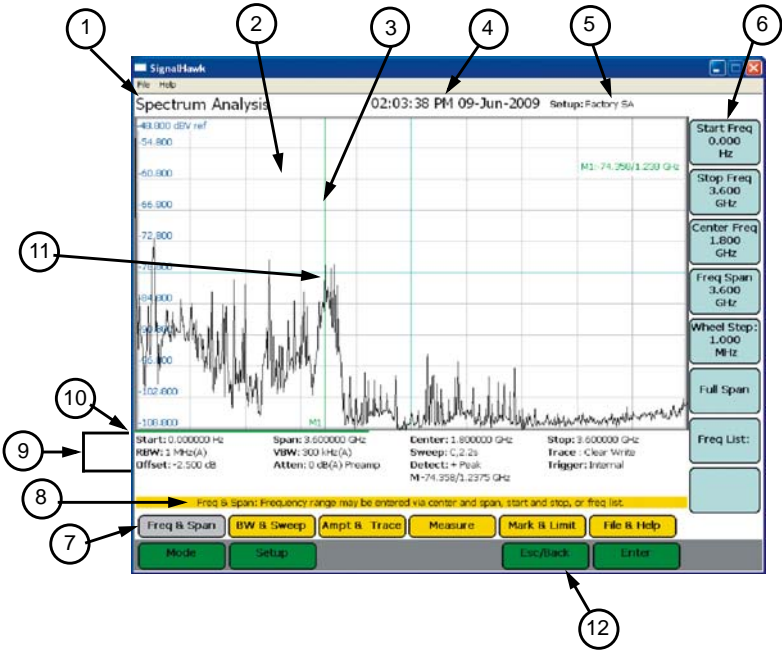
1
2
3
4
5
6

SignalHawk
File Help
Spectrum Analysis
02:03:38 PM 09-Jun-2009
Setup: Factory SA

-48.800 dBV ref
-54.800
-60.800
-66.800
-72.800
-78.800
-84.800
-90.800
-96.800
-102.800
-108.800
M1: -74.358/1.230 GHz
M1

11

Start Freq 0.000 Hz
Stop Freq 3.600 GHz
Center Freq 1.800 GHz
Freq Span 3.600 GHz
Wheel Step: 1.000 MHz
Full Span
Freq List:

10
9

Start: 0.000000 Hz
RBW: 1 MHz(A)
Offset: -2.500 dB
Span: 3.600000 GHz
VBW: 300 kHz(A)
Atten: 0 dB(A) Preamp
Center: 1.800000 GHz
Sweep: C,2.2s
Detect: + Peak
M-74.358/1.2375 GHz
Stop: 3.600000 GHz
Trace : Clear Write
Trigger: Internal

8
Freq & Span: Frequency range may be entered via center and span, start and stop, or freq list.

7
Freq & Span
BW & Sweep
Ampt & Trace
Measure
Mark & Limit
File & Help
Mode
Setup
Esc/Back
Enter

12